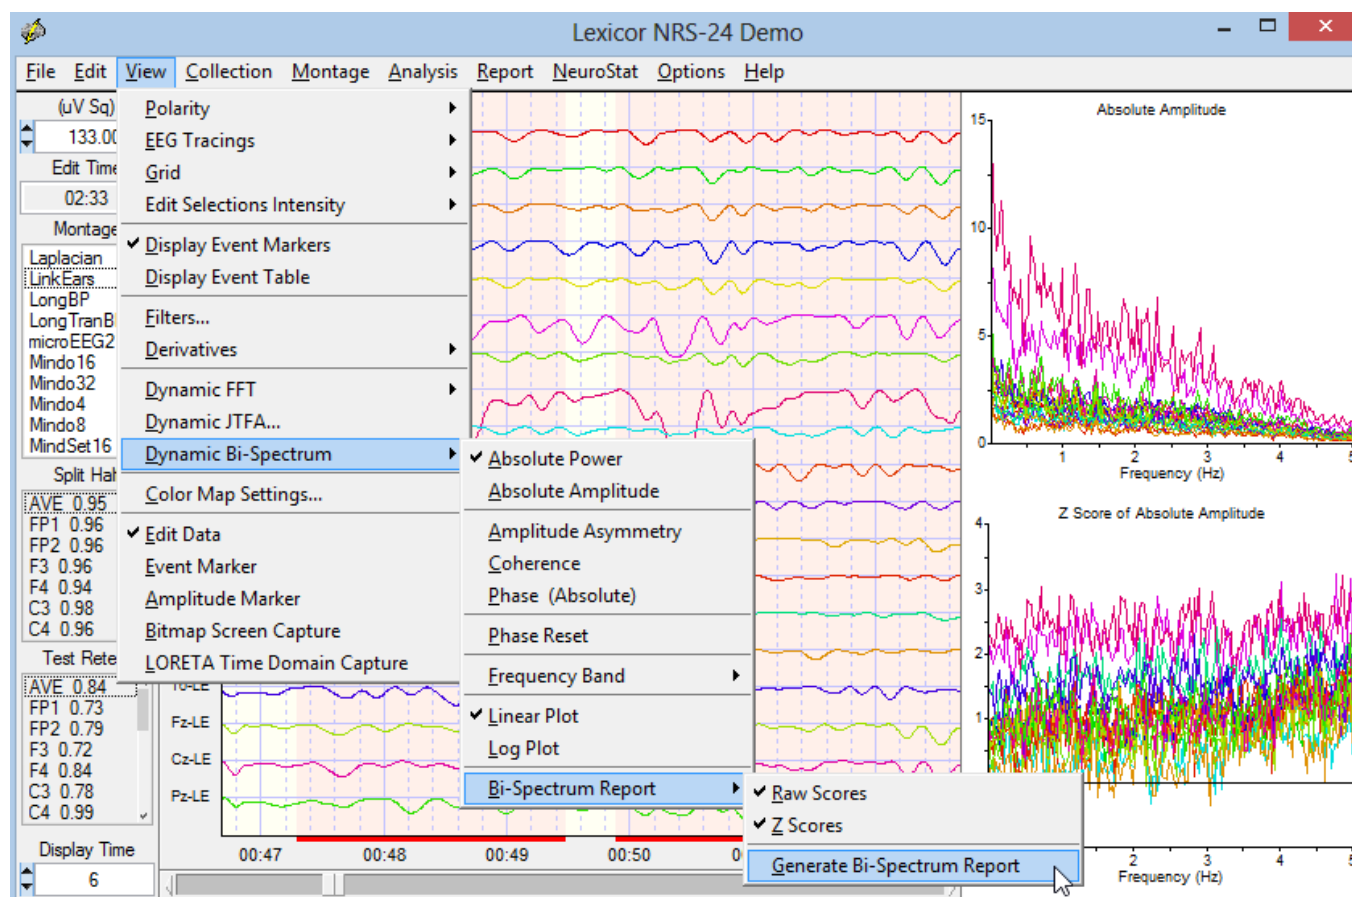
Lexicor NRS-24 Demo

File Edit View Collection Montage Analysis Report NeuroStat Options Help

(uV Sq)
133.00
Edit Time
02:33
Montage
Laplacian
LinkEars
LongBP
LongTranB
microEEG2
Mindo16
Mindo32
Mindo4
Mindo8
MindSet16
Split Hal
AVE 0.95
FP1 0.96
FP2 0.96
F3 0.96
F4 0.94
C3 0.98
C4 0.96
Test Rete
AVE 0.84
FP1 0.73
FP2 0.79
F3 0.72
F4 0.84
C3 0.78
C4 0.99
Display Time
6

Polarity
EEG Tracings
Grid
Edit Selections Intensity
✔ Display Event Markers
Display Event Table
Filters...
Derivatives
Dynamic FFT
Dynamic JTFA...
Dynamic Bi-Spectrum
Color Map Settings...
✔ Edit Data
Event Marker
Amplitude Marker
Bitmap Screen Capture
LORETA Time Domain Capture

✔ Absolute Power
Absolute Amplitude
Amplitude Asymmetry
Coherence
Phase (Absolute)
Phase Reset
Frequency Band
✔ Linear Plot
Log Plot
Bi-Spectrum Report

✔ Raw Scores
✔ Z Scores
Generate Bi-Spectrum Report

T6-LE
Fz-LE
Cz-LE
Pz-LE
00:47 00:48 00:49 00:50 0

Absolute Amplitude
15
10
5
0
1 2 3 4 5
Frequency (Hz)

Z Score of Absolute Amplitude
4
3
2
1
2 3 4 5
Frequency (Hz)